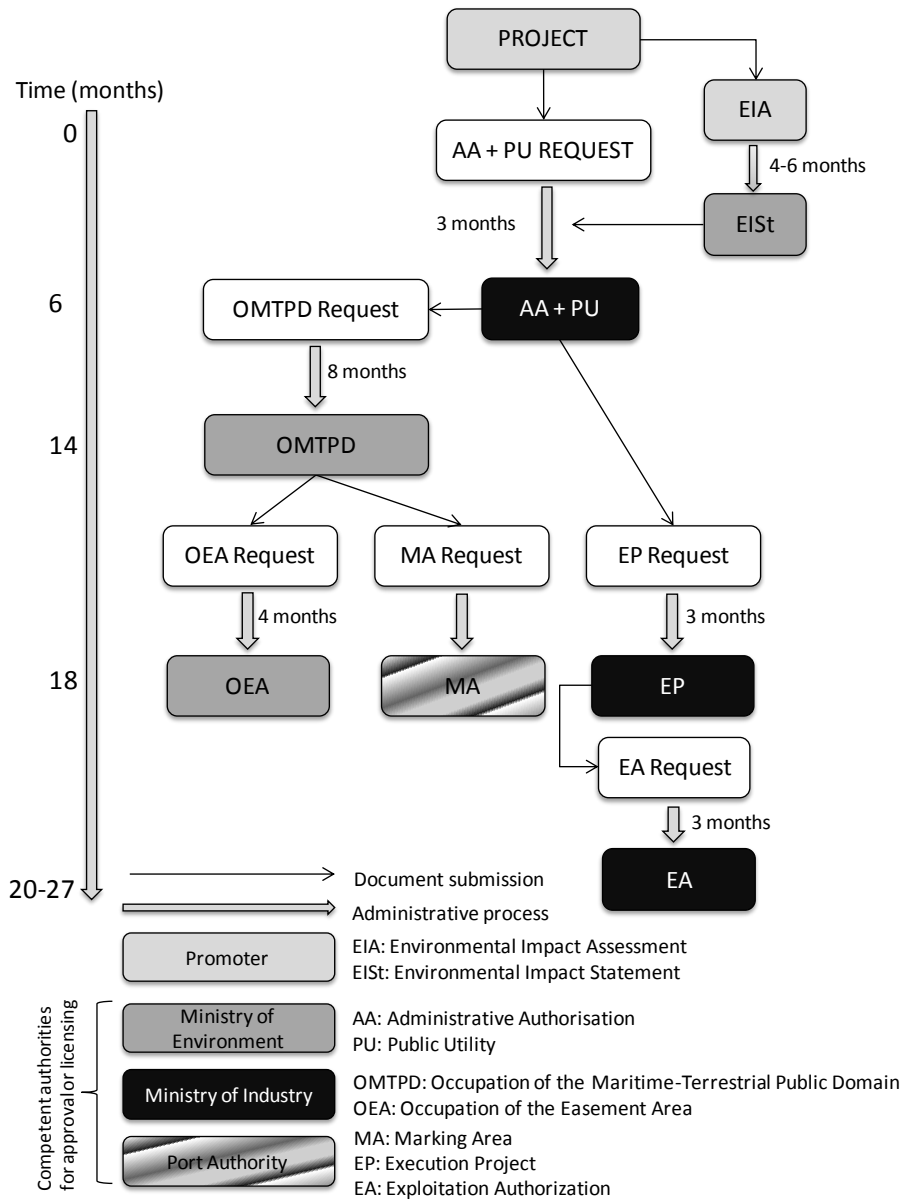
PROJECT

Time (months)

EIA

0

AA + PU REQUEST

4-6 months

3 months

EISt

6

OMTPD Request

AA + PU

8 months

14

OMTPD

OEA Request

MA Request

EP Request

4 months

3 months

18

OEA

MA

EP

EA Request

3 months

20-27

Document submission

EA

Administrative process

Promoter

EIA: Environmental Impact Assessment
EISt: Environmental Impact Statement

Competent authorities for approval or licensing

Ministry of Environment

AA: Administrative Authorisation
PU: Public Utility

Ministry of Industry

OMTPD: Occupation of the Maritime-Terrestrial Public Domain
OEA: Occupation of the Easement Area

Port Authority

MA: Marking Area
EP: Execution Project
EA: Exploitation Authorization